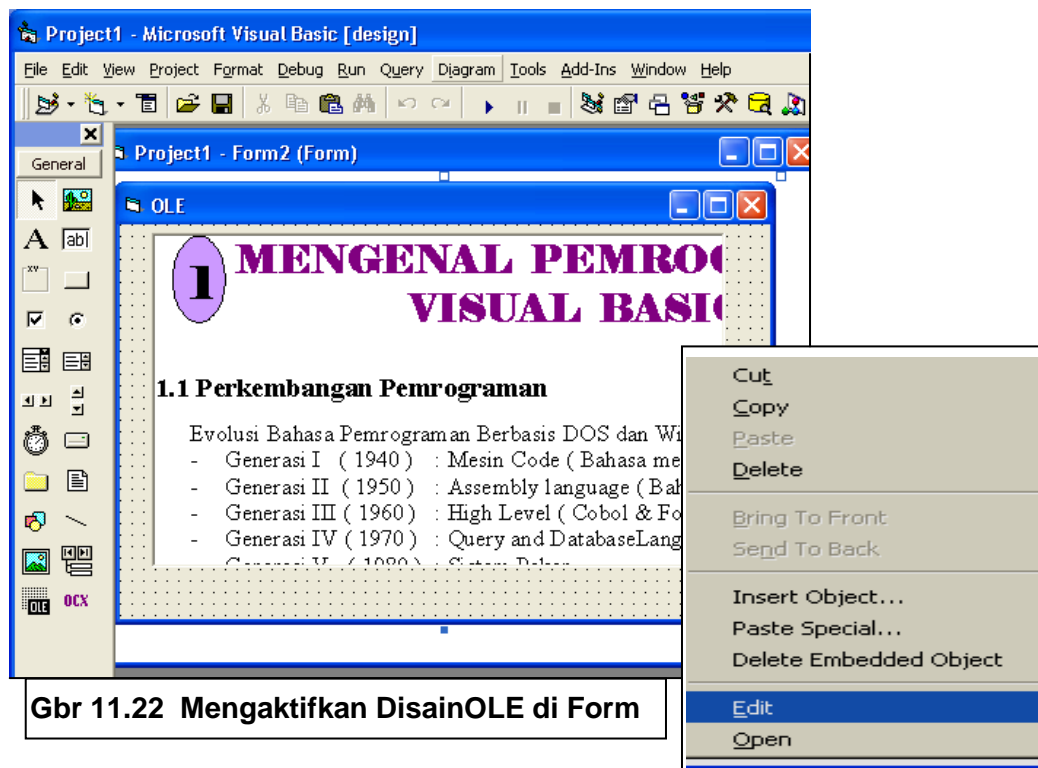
Project1 - Microsoft Visual Basic [design]

File Edit View Project Format Debug Run Query Diagram Tools Add-Ins Window Help

General

Project1 - Form2 (Form)

OLE

1 MENGENAL PEMROG
VISUAL BASIC

1.1 Perkembangan Pemrograman

Evolusi Bahasa Pemrograman Berbasis DOS dan Wi
- Generasi I ( 1940 ) : Mesin Code ( Bahasa me
- Generasi II ( 1950 ) : Assembly language ( Bah
- Generasi III ( 1960 ) : High Level ( Cobol & Fo
- Generasi IV ( 1970 ) : Query and DatabaseLang
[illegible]

OCX

Cut
Copy
Paste
Delete
Bring To Front
Send To Back
Insert Object...
Paste Special...
Delete Embedded Object
Edit
Open

Gbr 11.22 Mengaktifkan DisainOLE di Form